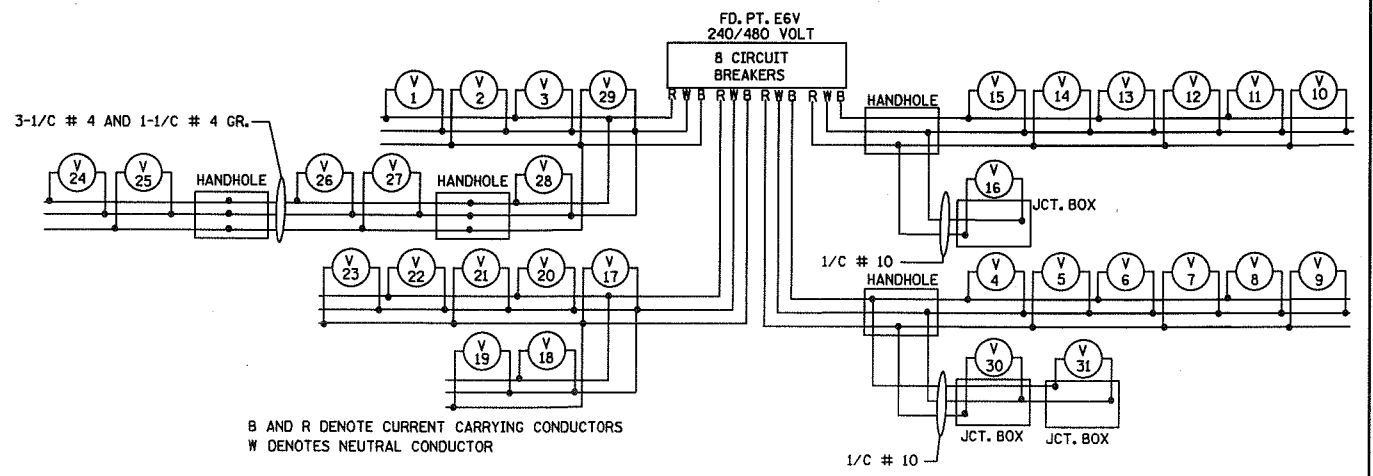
FD. PT. E6V
240/480 VOLT

8 CIRCUIT BREAKERS

R W B R W B R W B R W B

V 1
V 2
V 3
V 29

HANDHOLE

V 15
V 14
V 13
V 12
V 11
V 10

3-1/C # 4 AND 1-1/C # 4 GR.

V 24
V 25
HANDHOLE
V 26
V 27
HANDHOLE
V 28

V 16
JCT. BOX

1/C # 10

V 23
V 22
V 21
V 20
V 17

HANDHOLE

V 4
V 5
V 6
V 7
V 8
V 9

V 19
V 18

V 30
V 31

JCT. BOX
JCT. BOX

B AND R DENOTE CURRENT CARRYING CONDUCTORS
W DENOTES NEUTRAL CONDUCTOR

1/C # 10